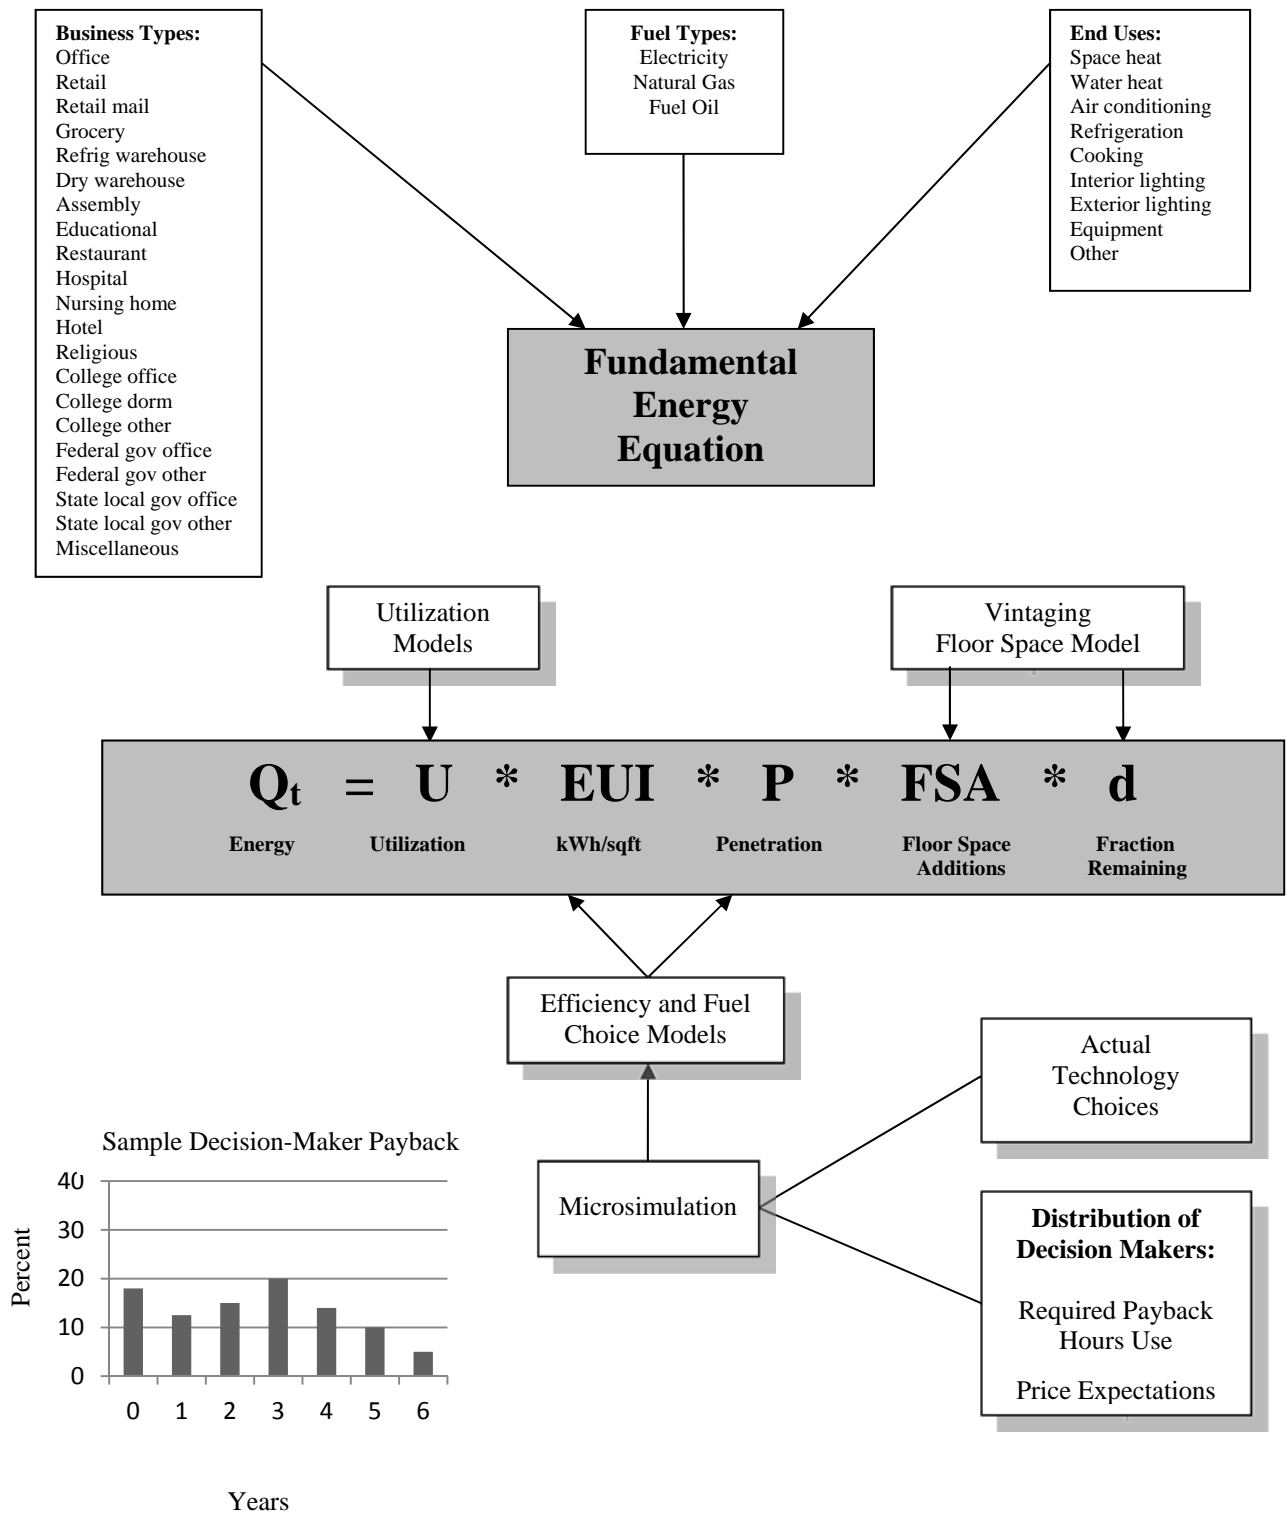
**Business Types:**
Office
Retail
Retail mail
Grocery
Refrig warehouse
Dry warehouse
Assembly
Educational
Restaurant
Hospital
Nursing home
Hotel
Religious
College office
College dorm
College other
Federal gov office
Federal gov other
State local gov office
State local gov other
Miscellaneous

**Fuel Types:**
Electricity
Natural Gas
Fuel Oil

**End Uses:**
Space heat
Water heat
Air conditioning
Refrigeration
Cooking
Interior lighting
Exterior lighting
Equipment
Other

**Fundamental Energy Equation**

Utilization Models

Vintaging Floor Space Model

$Q_t$ = U * EUI * P * FSA * d

Energy Utilization kWh/sqft Penetration Floor Space Additions Fraction Remaining

Efficiency and Fuel Choice Models

Actual Technology Choices

Microsimulation

**Distribution of Decision Makers:**

Required Payback
Hours Use

Price Expectations

Sample Decision-Maker Payback

40
30
20
10
0

Percent

0 1 2 3 4 5 6

Years